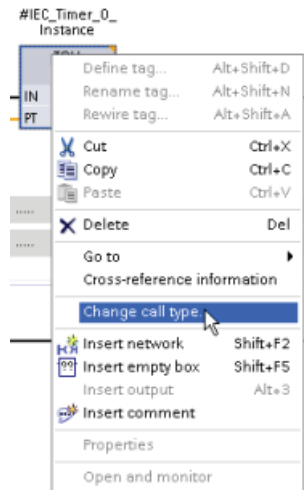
#IEC_Timer_0_
Instance

TON

IN
PT

Define tag... Alt+Shift+D
Rename tag... Alt+Shift+N
Rewire tag... Alt+Shift+A
Cut Ctrl+X
Copy Ctrl+C
Paste Ctrl+V
Delete Del
Go to
Cross-reference information
Change call type...
Insert network Shift+F2
Insert empty box Shift+F5
Insert output Alt+3
Insert comment
Properties
Open and monitor